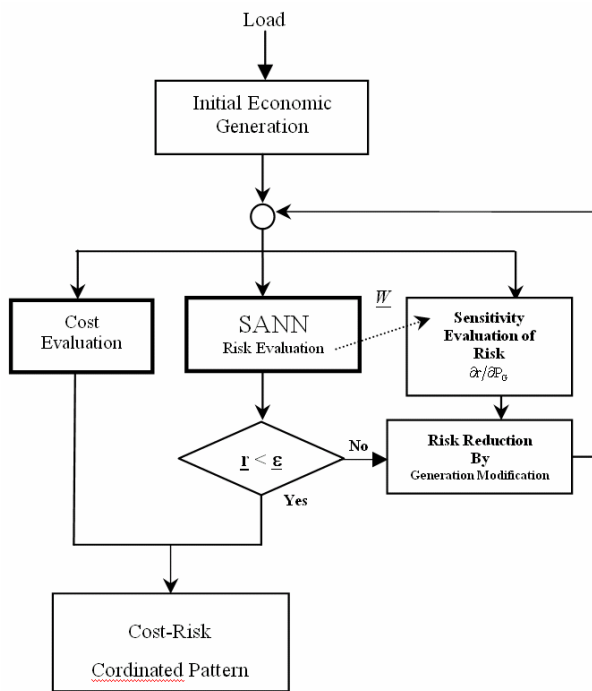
Load

Initial Economic Generation

Cost Evaluation

SANN
Risk Evaluation

$\underline{W}$

Sensitivity Evaluation of Risk
$\partial r/\partial P_G$

$\underline{r} < \underline{\varepsilon}$

No

Yes

Risk Reduction By Generation Modification

Cost-Risk

Cordinated Pattern